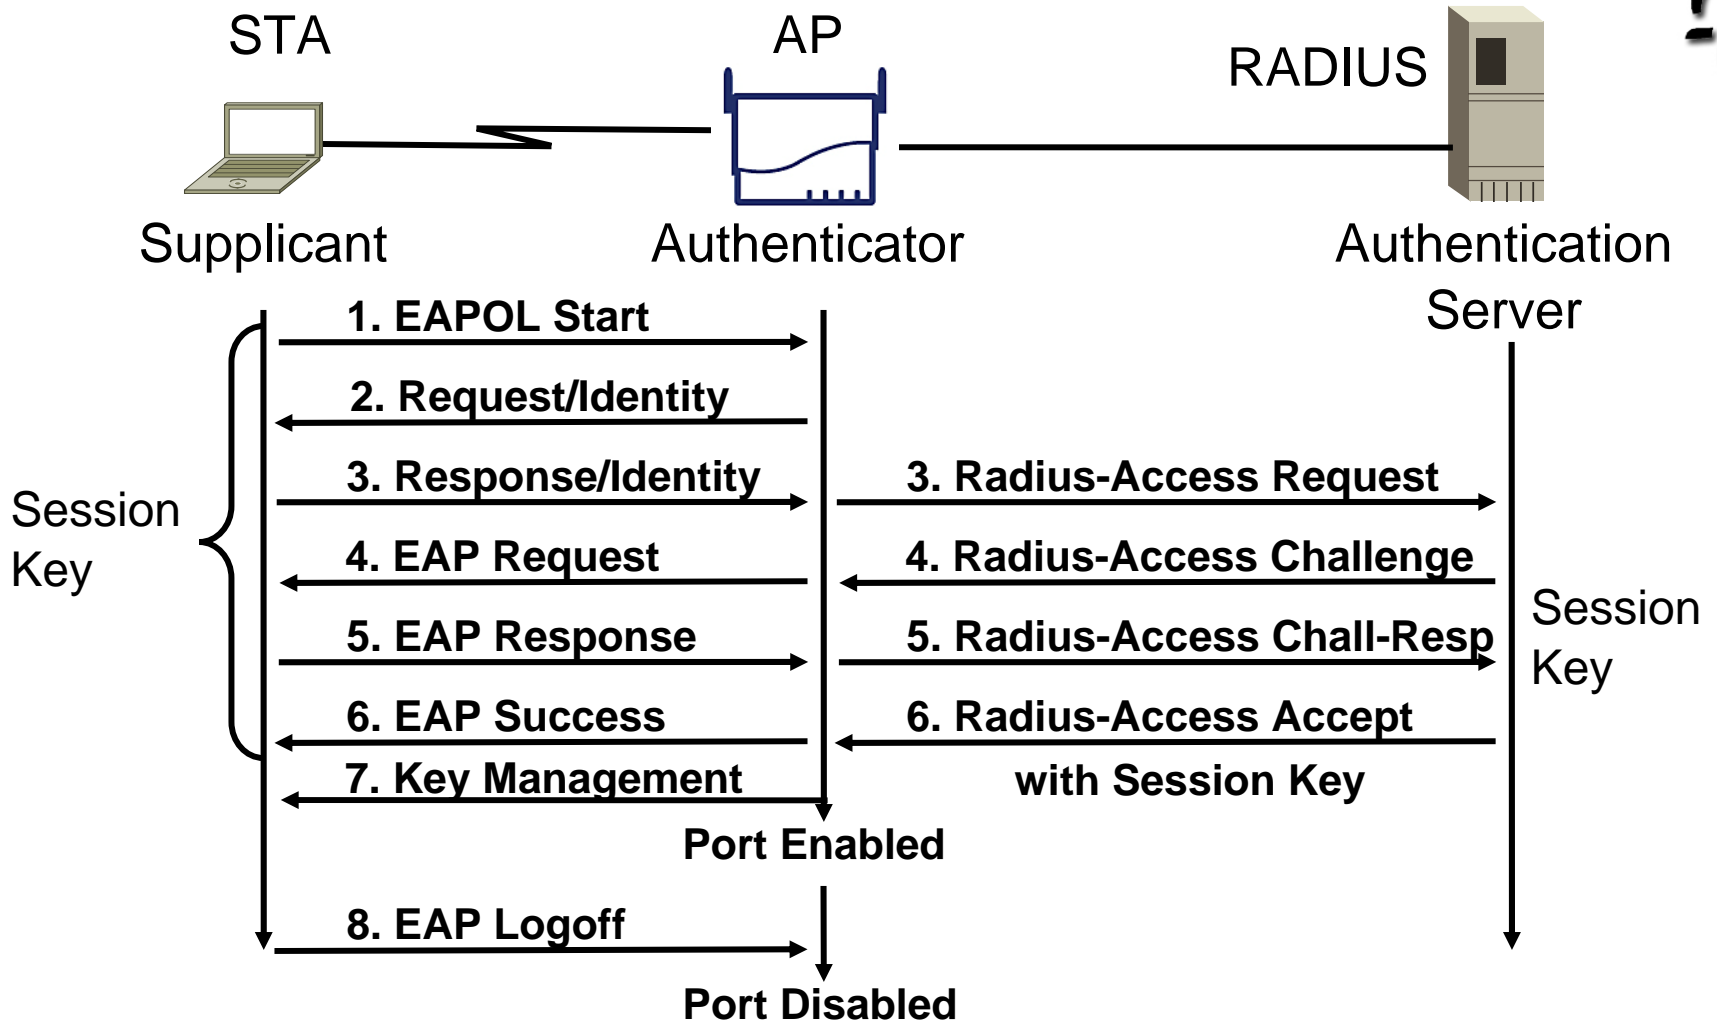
STA

AP

RADIUS

Supplicant

Authenticator

Authentication Server

1. EAPOL Start

2. Request/Identity

3. Response/Identity

3. Radius-Access Request

Session Key

4. EAP Request

4. Radius-Access Challenge

5. EAP Response

5. Radius-Access Chall-Resp

Session Key

6. EAP Success

6. Radius-Access Accept with Session Key

7. Key Management

Port Enabled

8. EAP Logoff

Port Disabled